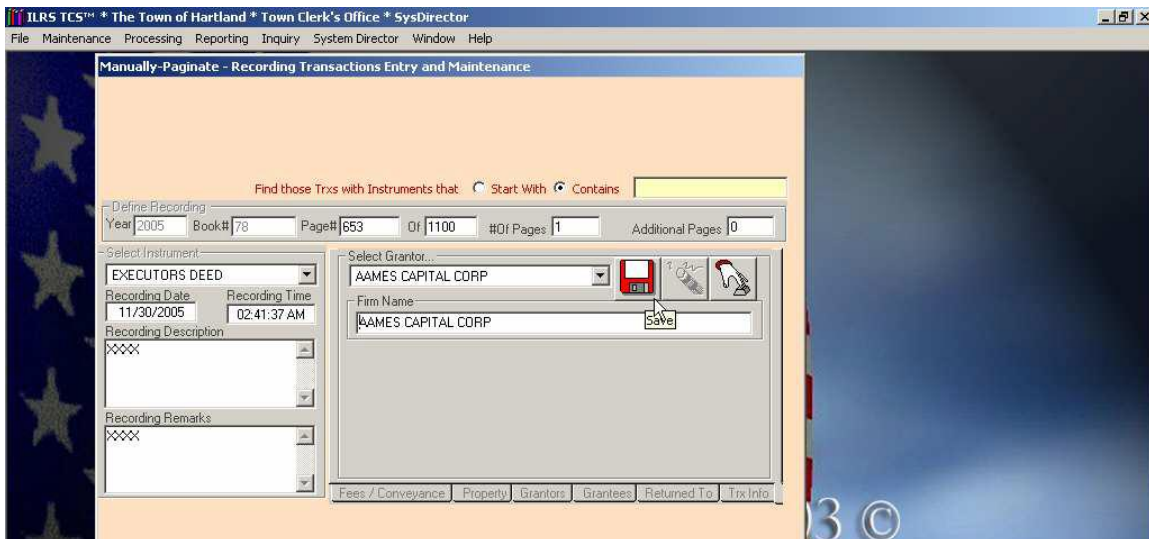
ILRS TCS™ * The Town of Hartland * Town Clerk's Office * SysDirector

File Maintenance Processing Reporting Inquiry System Director Window Help

Manually-Paginate - Recording Transactions Entry and Maintenance

Find those Trxs with Instruments that Start With Contains

Define Recording
Year 2005 Book# 78 Page# 653 Of 1100 #Of Pages 1 Additional Pages 0

Select Instrument
EXECUTORS DEED
Recording Date 11/30/2005
Recording Time 02:41:37 AM
Recording Description
XXXX
Recording Remarks
XXXX

Select Grantor...
AAMES CAPITAL CORP
Save
Firm Name
AAMES CAPITAL CORP

Fees / Conveyance | Property | Grantors | Grantees | Returned To | Trx Info

3 ©